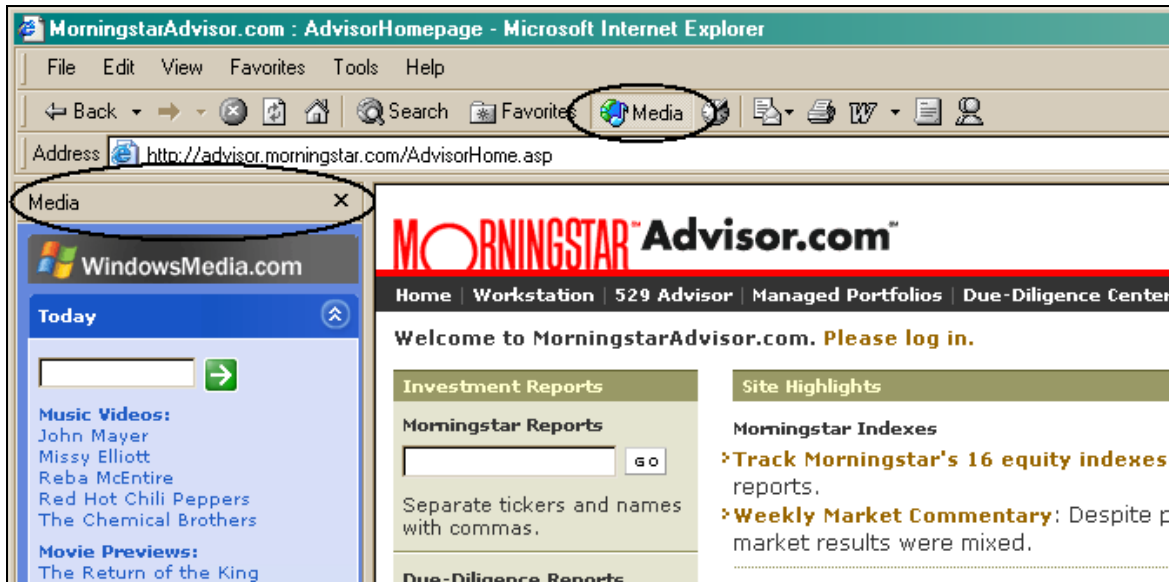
MorningstarAdvisor.com : AdvisorHomepage - Microsoft Internet Explorer

File Edit View Favorites Tools Help

Back Search Favorites Media

Address http://advisor.morningstar.com/AdvisorHome.asp

Media ×

WindowsMedia.com

Today

Music Videos:
John Mayer
Missy Elliott
Reba McEntire
Red Hot Chili Peppers
The Chemical Brothers

Movie Previews:
The Return of the King

MORNINGSTAR Advisor.com

Home | Workstation | 529 Advisor | Managed Portfolios | Due-Diligence Center

Welcome to MorningstarAdvisor.com. Please log in.

Investment Reports

Morningstar Reports

GO

Separate tickers and names with commas.

Due-Diligence Reports

Site Highlights

Morningstar Indexes

Track Morningstar's 16 equity indexes reports.

Weekly Market Commentary: Despite p market results were mixed.